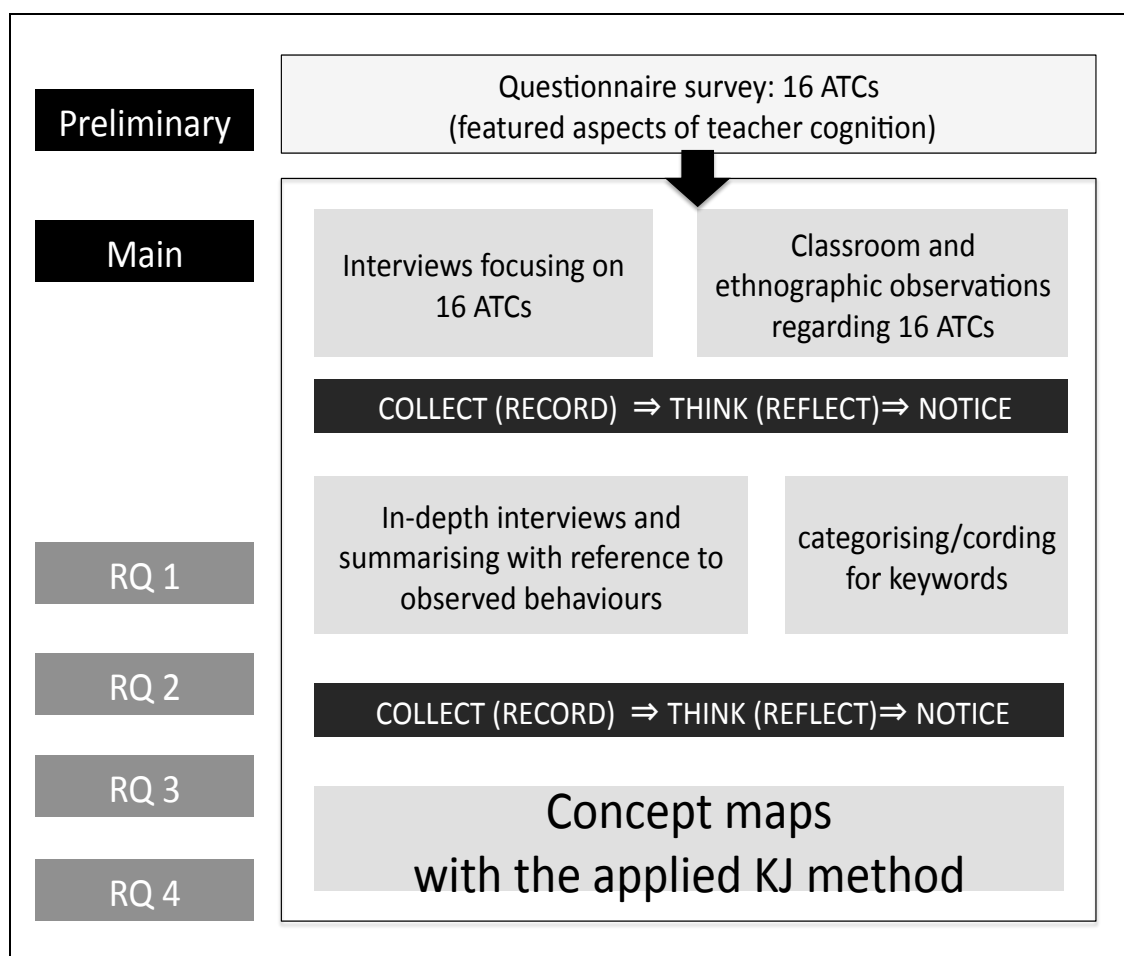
Preliminary

Questionnaire survey: 16 ATCs
(featured aspects of teacher cognition)

Main

Interviews focusing on 16 ATCs

Classroom and ethnographic observations regarding 16 ATCs

COLLECT (RECORD) $\Rightarrow$ THINK (REFLECT)$\Rightarrow$ NOTICE

RQ 1

In-depth interviews and summarising with reference to observed behaviours

categorising/cording for keywords

RQ 2

COLLECT (RECORD) $\Rightarrow$ THINK (REFLECT)$\Rightarrow$ NOTICE

RQ 3

Concept maps
with the applied KJ method

RQ 4